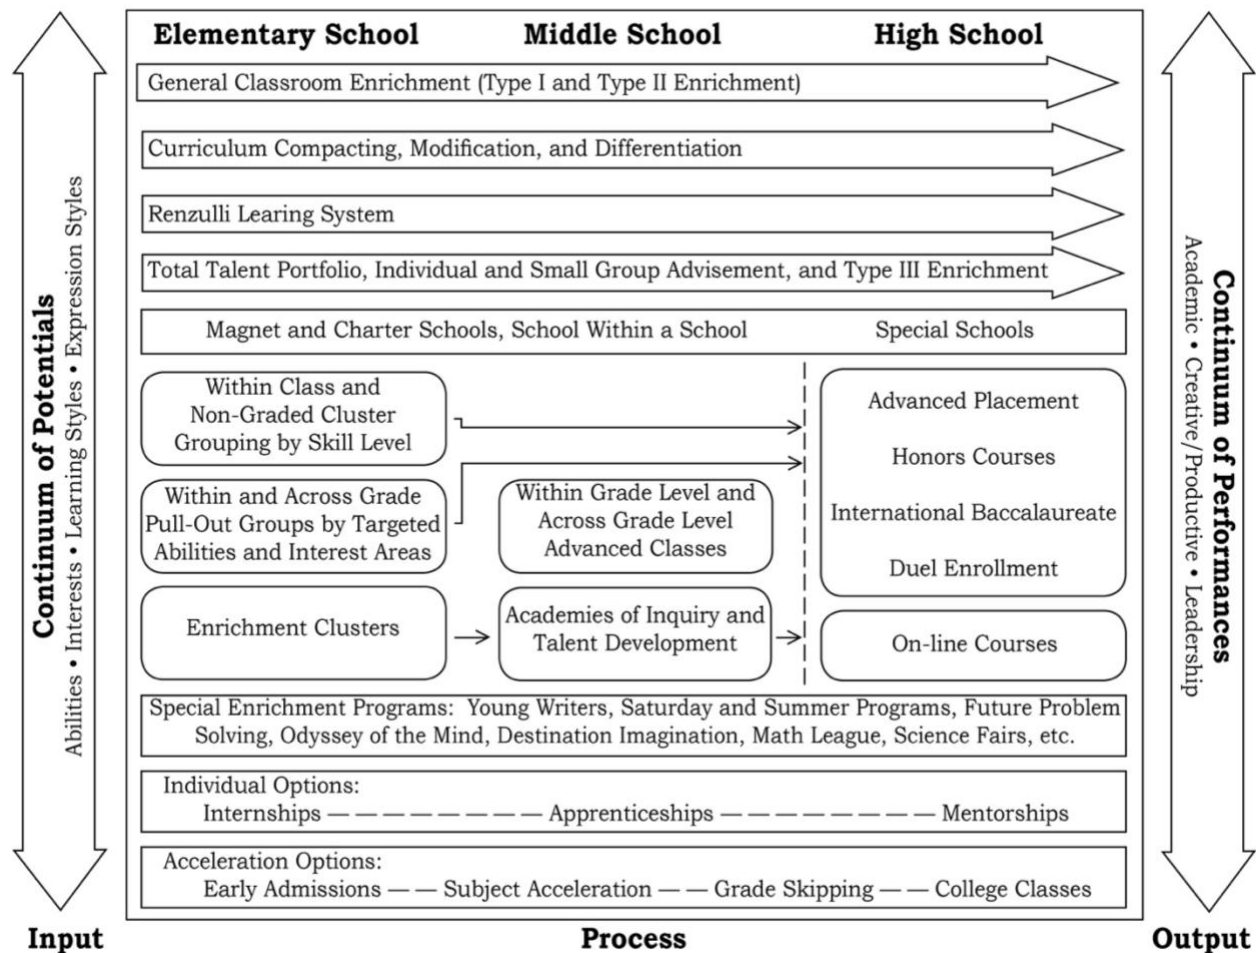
Continuum of Potentials
Abilities • Interests • Learning Styles • Expression Styles

Elementary School Middle School High School

General Classroom Enrichment (Type I and Type II Enrichment)

Curriculum Compacting, Modification, and Differentiation

Renzulli Learing System

Total Talent Portfolio, Individual and Small Group Advisement, and Type III Enrichment

Magnet and Charter Schools, School Within a School

Special Schools

Within Class and Non-Graded Cluster Grouping by Skill Level

Within and Across Grade Pull-Out Groups by Targeted Abilities and Interest Areas

Within Grade Level and Across Grade Level Advanced Classes

Enrichment Clusters

Academies of Inquiry and Talent Development

Advanced Placement

Honors Courses

International Baccalaureate

Duel Enrollment

On-line Courses

Special Enrichment Programs: Young Writers, Saturday and Summer Programs, Future Problem Solving, Odyssey of the Mind, Destination Imagination, Math League, Science Fairs, etc.

Individual Options:
Internships — — — — — — — — Apprenticeships — — — — — — — — Mentorships

Acceleration Options:
Early Admissions — — Subject Acceleration — — Grade Skipping — — College Classes

Continuum of Performances
Academic • Creative/Productive • Leadership

Input Process Output